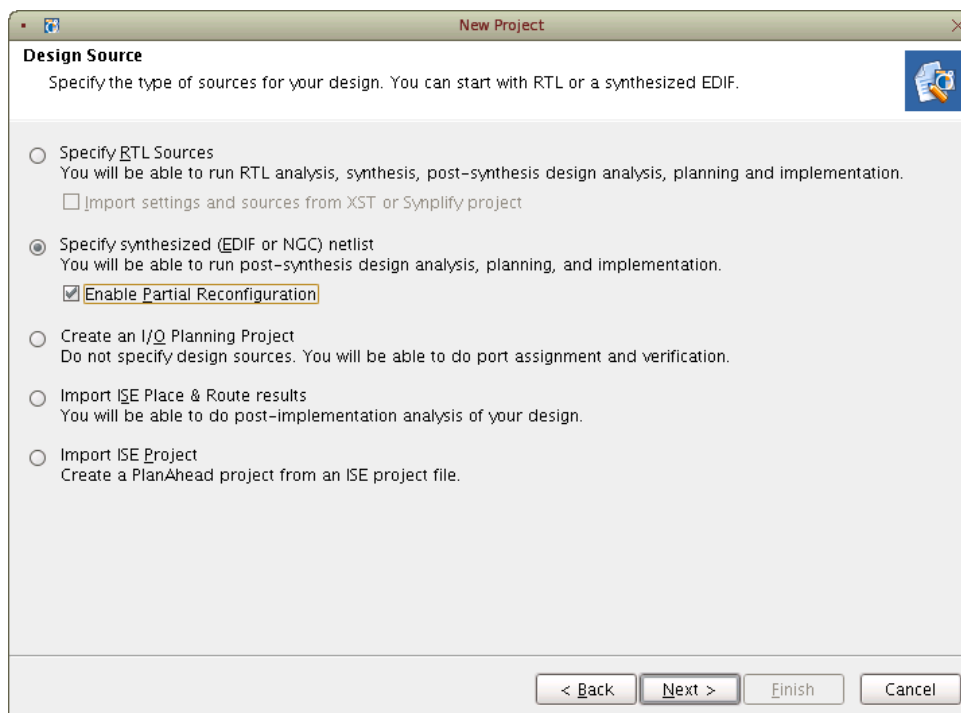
New Project

Design Source

Specify the type of sources for your design. You can start with RTL or a synthesized EDIF.

Specify RTL Sources
You will be able to run RTL analysis, synthesis, post-synthesis design analysis, planning and implementation.

Import settings and sources from XST or Synplify project

Specify synthesized (EDIF or NGC) netlist
You will be able to run post-synthesis design analysis, planning, and implementation.

Enable Partial Reconfiguration

Create an I/O Planning Project
Do not specify design sources. You will be able to do port assignment and verification.

Import ISE Place & Route results
You will be able to do post-implementation analysis of your design.

Import ISE Project
Create a PlanAhead project from an ISE project file.

< Back | Next > | Finish | Cancel